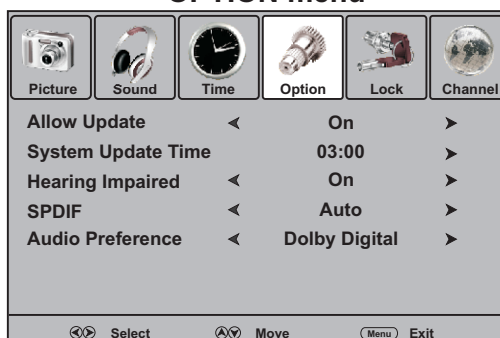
OPTION Menu

Picture Sound Time Option Lock Channel

| | | |
|---|---|---|
| Allow Update | ◄ On | ► |
| System Update Time | 03:00 | ► |
| Hearing Impaired | ◄ On | ► |
| SPDIF | ◄ Auto | ► |
| Audio Preference | ◄ Dolby Digital | ► |

Select Move Menu Exit